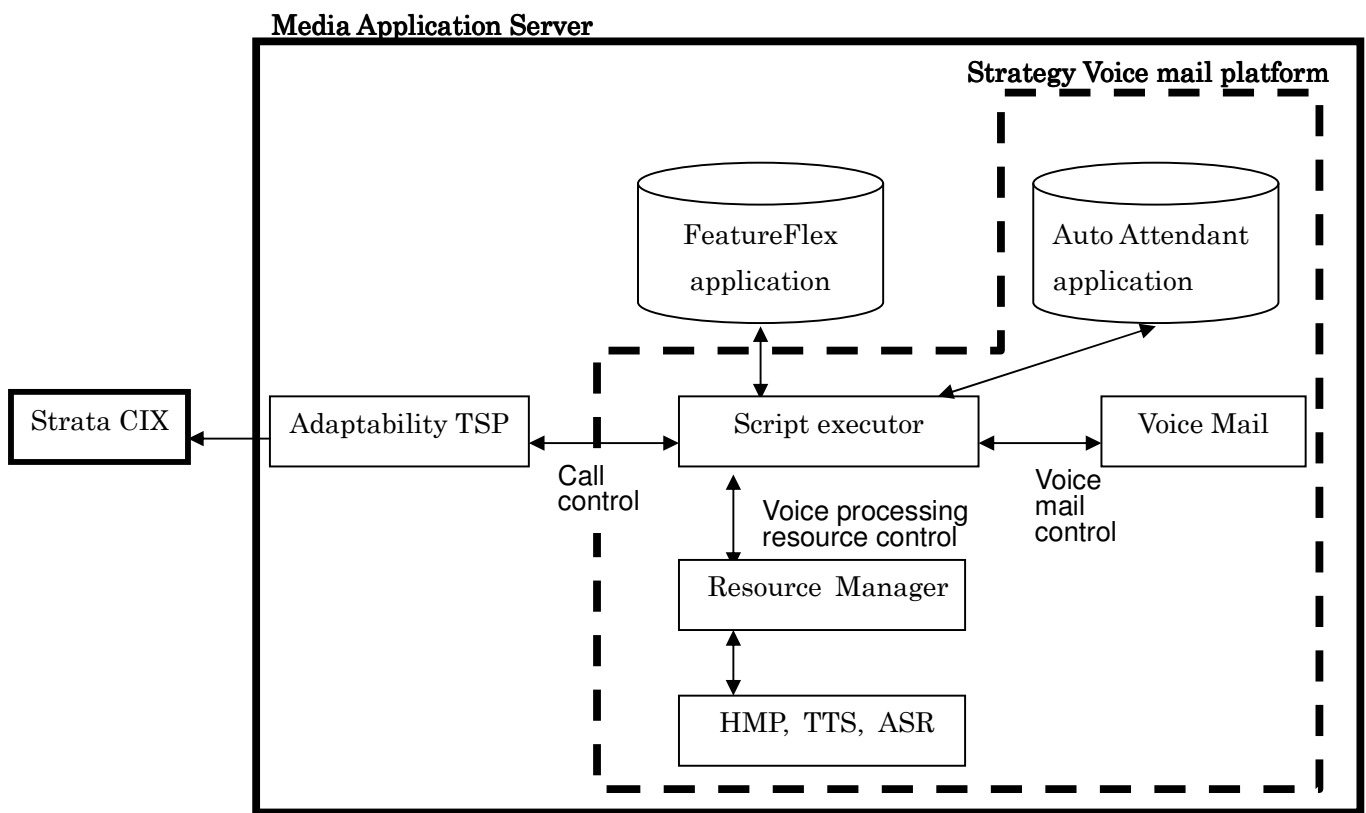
Media Application Server

Strategy Voice mail platform

FeatureFlex application

Auto Attendant application

Strata CIX

Adaptability TSP

Script executor

Voice Mail

Call control

Voice mail control

Voice processing resource control

Resource Manager

HMP, TTS, ASR